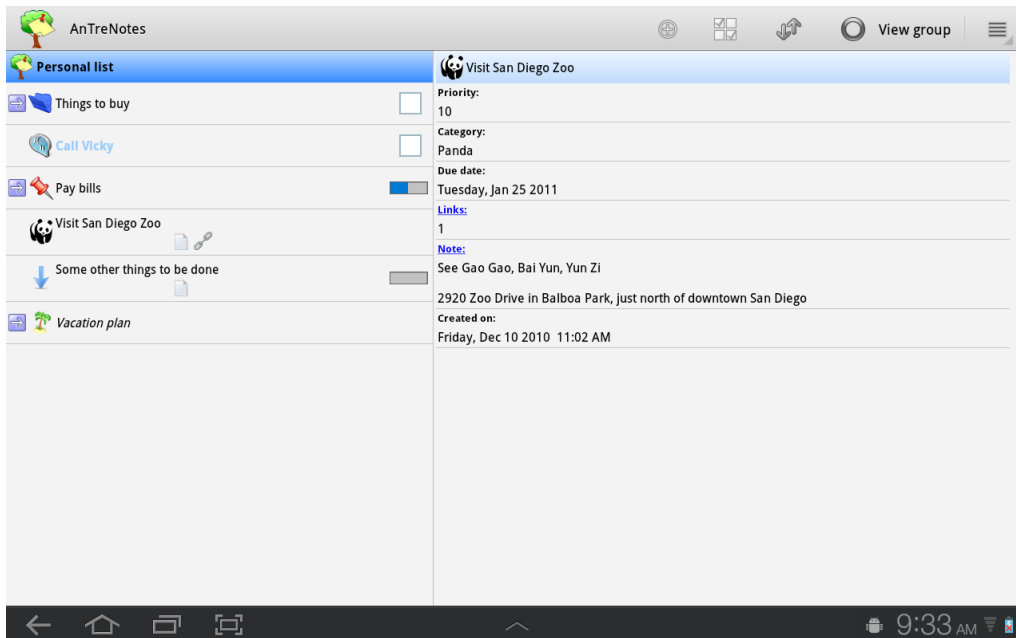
AnTreNotes

View group

Personal list

Things to buy

Call Vicky

Pay bills

Visit San Diego Zoo

Some other things to be done

Vacation plan

Visit San Diego Zoo

Priority:
10

Category:
Panda

Due date:
Tuesday, Jan 25 2011

Links:
1

Note:
See Gao Gao, Bai Yun, Yun Zi

2920 Zoo Drive in Balboa Park, just north of downtown San Diego

Created on:
Friday, Dec 10 2010 11:02 AM

9:33 AM